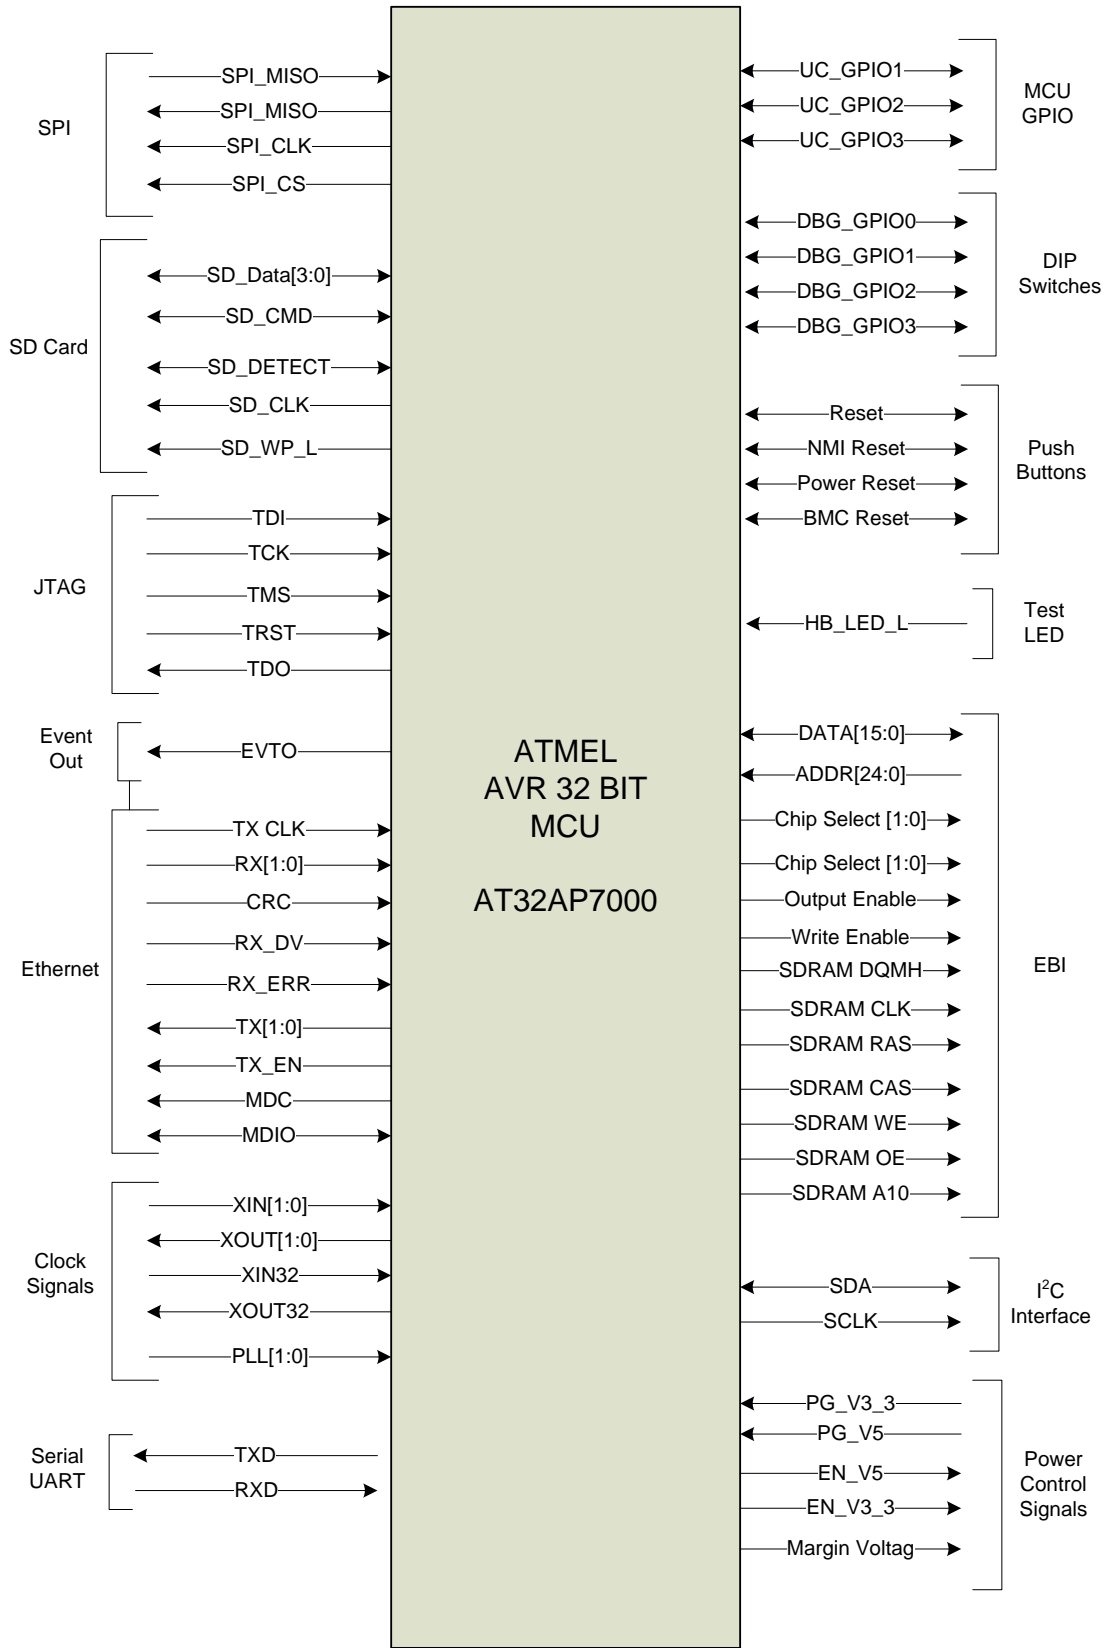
SPI
SPI_MISO
SPI_MISO
SPI_CLK
SPI_CS

SD Card
SD_Data[3:0]
SD_CMD
SD_DETECT
SD_CLK
SD_WP_L

JTAG
TDI
TCK
TMS
TRST
TDO

Event Out
EVTO

Ethernet
TX CLK
RX[1:0]
CRC
RX_DV
RX_ERR
TX[1:0]
TX_EN
MDC
MDIO

Clock Signals
XIN[1:0]
XOUT[1:0]
XIN32
XOUT32
PLL[1:0]

Serial UART
TXD
RXD

ATMEL
AVR 32 BIT
MCU

AT32AP7000

UC_GPIO1
UC_GPIO2
UC_GPIO3
MCU GPIO

DBG_GPIO0
DBG_GPIO1
DBG_GPIO2
DBG_GPIO3
DIP Switches

Reset
NMI Reset
Power Reset
BMC Reset
Push Buttons

HB_LED_L
Test LED

DATA[15:0]
ADDR[24:0]
Chip Select [1:0]
Chip Select [1:0]
Output Enable
Write Enable
SDRAM DQMH
SDRAM CLK
SDRAM RAS
SDRAM CAS
SDRAM WE
SDRAM OE
SDRAM A10
EBI

SDA
SCLK
I$^2$C Interface

PG_V3_3
PG_V5
EN_V5
EN_V3_3
Margin Voltag
Power Control Signals